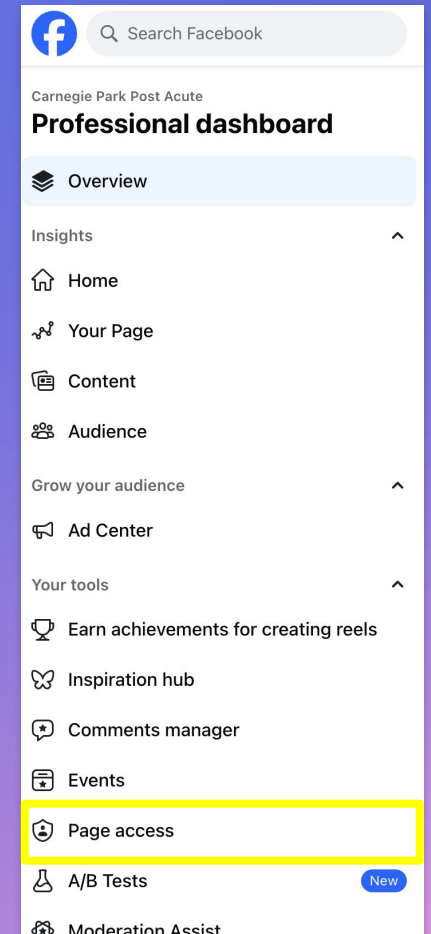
Search Facebook

Carnegie Park Post Acute

Professional dashboard

Overview

Insights

Home

Your Page

Content

Audience

Grow your audience

Ad Center

Your tools

Earn achievements for creating reels

Inspiration hub

Comments manager

Events

Page access

A/B Tests

New

Moderation Assist